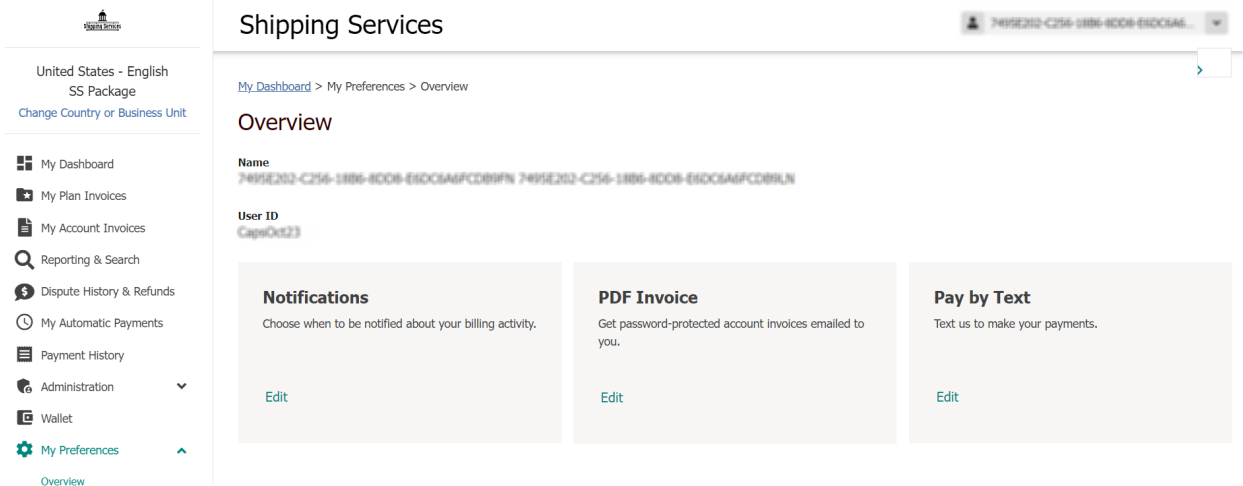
Shipping Services

Shipping Services

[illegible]

United States - English
SS Package
Change Country or Business Unit

My Dashboard
My Plan Invoices
My Account Invoices
Reporting & Search
Dispute History & Refunds
My Automatic Payments
Payment History
Administration
Wallet
My Preferences
Overview

My Dashboard > My Preferences > Overview

Overview

Name
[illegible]

User ID
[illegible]

Notifications
Choose when to be notified about your billing activity.
Edit

PDF Invoice
Get password-protected account invoices emailed to you.
Edit

Pay by Text
Text us to make your payments.
Edit